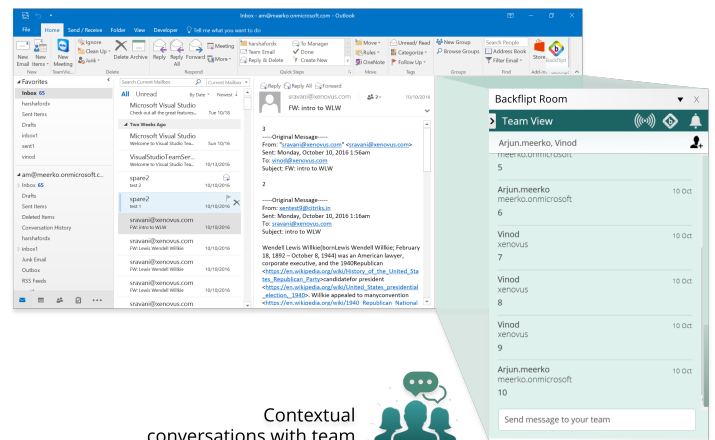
Inbox - am@meerko.onmicrosoft.com - Outlook

File Home Send / Receive Folder View Developer Tell me what you want to do

New Email New Items Skype Meeting Ignore Clean Up Junk Delete Archive Reply Reply All Forward Meeting More hanshafordx Team Email Reply & Delete To Manager Done Create New Move Rules OneNote Unread/ Read Categorize Follow Up New Group Browse Groups Search People Address Book Filter Email Store Backflipt

New TeamVie... Delete Respond Quick Steps Move Tags Groups Find Add-in...

Favorites
Inbox 65
hanshafordx
Sent Items
Drafts
inbox1
swrit1
vinod

am@meerko.onmicrosoft.c...
Inbox 65
Drafts
Sent Items
Deleted Items
Conversation History
hanshafordx
inbox1
Junk Email
Outbox
RSS Feeds

Search Current Mailbox
All Unread By Date Newest
Microsoft Visual Studio
Check out all the great features... Tue 10/18
Two Weeks Ago
Microsoft Visual Studio
Welcome to Visual Studio Tea... Tue 10/18/16
VisualStudioTeamSer...
Welcome to Visual Studio Tea... 10/13/2016
spare2
test 2 10/10/2016
spare2
test 1 10/10/2016
sravani@xenovus.com
FW: intro to WLW 10/10/2016
sravani@xenovus.com
FW: Lewis Wendell Willkie 10/10/2016
sravani@xenovus.com
FW: Lewis Wendell Willkie 10/10/2016
sravani@xenovus.com
FW: Lewis Wendell Willkie 10/10/2016
sravani@xenovus.com
FW: Lewis Wendell Willkie 10/10/2016

Reply Reply All Forward
sravani@xenovus.com 2 10/10/2016
FW: intro to WLW

3
-----Original Message-----
From: "sravani@xenovus.com" <sravani@xenovus.com>
Sent: Monday, October 10, 2016 1:56am
To: vinod@xenovus.com
Subject: FW: intro to WLW

2

-----Original Message-----
From: sentest9@citrix.in
Sent: Monday, October 10, 2016 1:16am
To: sravani@xenovus.com
Subject: intro to WLW

Wendell Lewis Willkie(bornLewis Wendell Willkie; February 18, 1892 – October 8, 1944) was an American lawyer, corporate executive, and the 1940Republican <https://en.wikipedia.org/wiki/History_of_the_United_States_Republican_Party>candidatefor president <https://en.wikipedia.org/wiki/United_States_presidential_election,_1940>. Willkie appealed to manyconvention <https://en.wikipedia.org/wiki/1940_Republican_National

Backflipt Room
Team View
Arjun.meerko, Vinod
meerko.onmicrosoft.com
5
Arjun.meerko 10 Oct
meerko.onmicrosoft.com
6
Vinod 10 Oct
xenovus
7
Vinod 10 Oct
xenovus
8
Vinod 10 Oct
xenovus
9
Arjun.meerko 10 Oct
meerko.onmicrosoft.com
10
Send message to your team

Contextual conversations with team